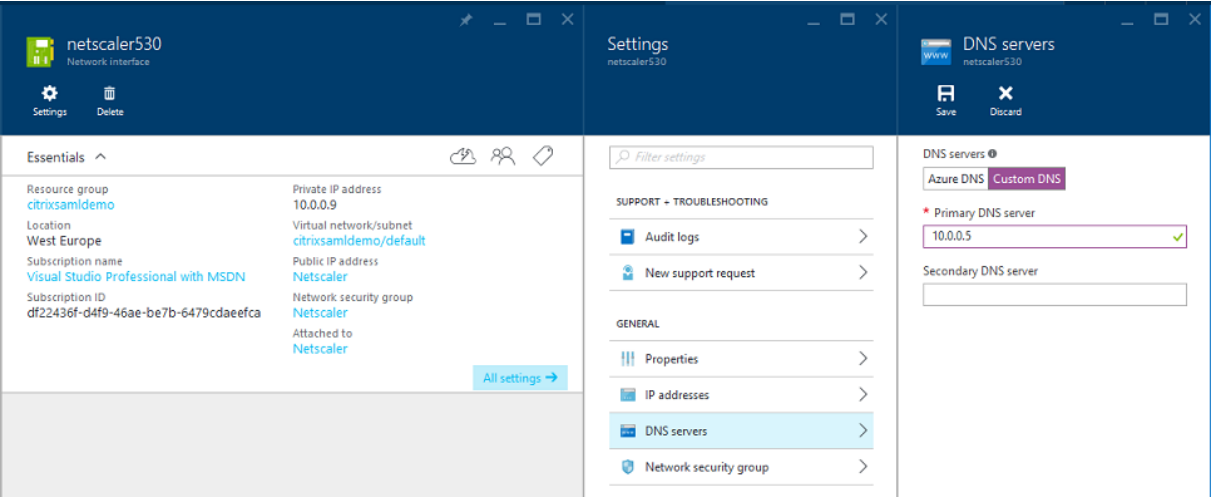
netscaler530
Network interface

Settings Delete

Essentials

Resource group
citrixsamldemo
Location
West Europe
Subscription name
Visual Studio Professional with MSDN
Subscription ID
df22436f-d4f9-46ae-be7b-6479cdaeefca

Private IP address
10.0.0.9
Virtual network/subnet
citrixsamldemo/default
Public IP address
Netscaler
Network security group
Netscaler
Attached to
Netscaler

All settings →

Settings
netscaler530

Filter settings

SUPPORT + TROUBLESHOOTING
Audit logs
New support request

GENERAL
Properties
IP addresses
DNS servers
Network security group

DNS servers
netscaler530

Save Discard

DNS servers
Azure DNS Custom DNS
* Primary DNS server
10.0.0.5
Secondary DNS server